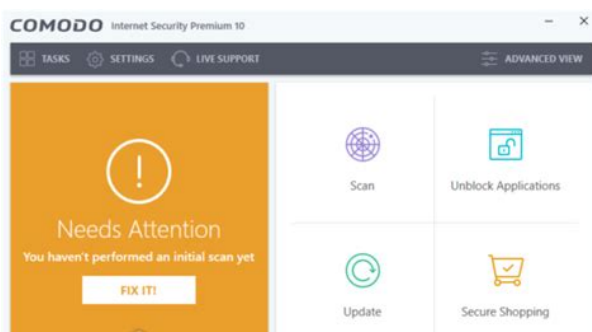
COMODO Internet Security Premium 10

− ×

TASKS SETTINGS LIVE SUPPORT ADVANCED VIEW

!

Needs Attention

You haven't performed an initial scan yet

FIX IT!

Scan

Unblock Applications

Update

Secure Shopping